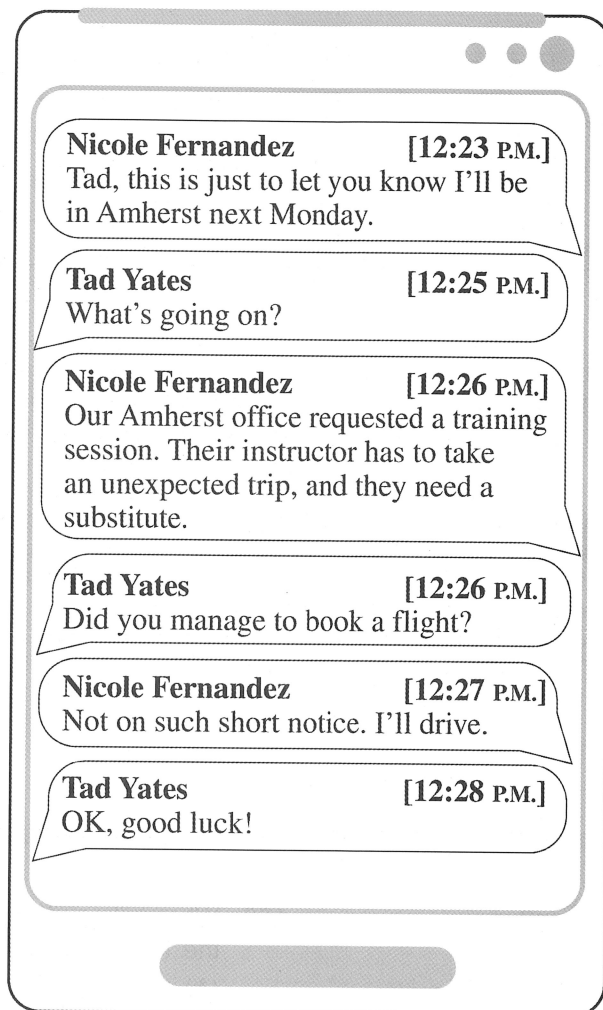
Nicole Fernandez [12:23 P.M.]
Tad, this is just to let you know I'll be in Amherst next Monday.

Tad Yates [12:25 P.M.]
What's going on?

Nicole Fernandez [12:26 P.M.]
Our Amherst office requested a training session. Their instructor has to take an unexpected trip, and they need a substitute.

Tad Yates [12:26 P.M.]
Did you manage to book a flight?

Nicole Fernandez [12:27 P.M.]
Not on such short notice. I'll drive.

Tad Yates [12:28 P.M.]
OK, good luck!